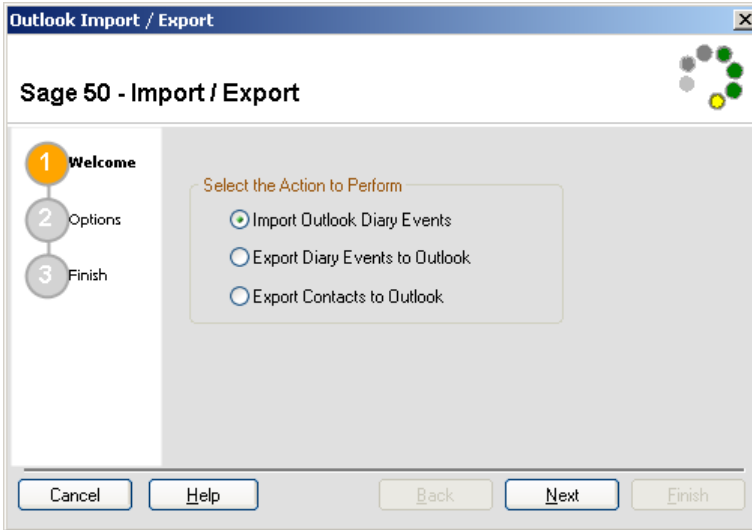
Outlook Import / Export

Sage 50 - Import / Export

1 Welcome
2 Options
3 Finish

Select the Action to Perform
Import Outlook Diary Events
Export Diary Events to Outlook
Export Contacts to Outlook

Cancel
Help
Back
Next
Finish